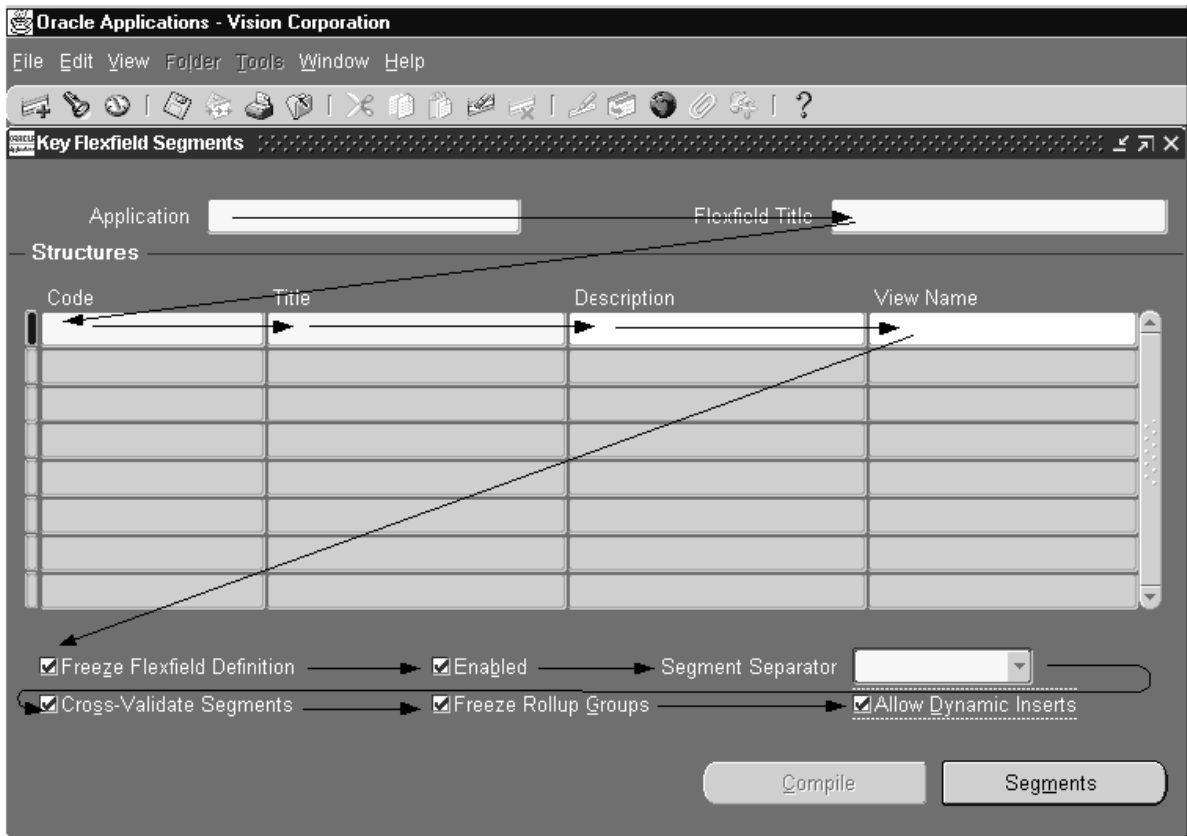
Oracle Applications - Vision Corporation

File Edit View Folder Tools Window Help

Key Flexfield Segments

Application

Flexfield Title

Structures

| Code | Title | Description | View Name |
|---|---|---|---|
| | | | |
| | | | |
| | | | |
| | | | |
| | | | |
| | | | |
| | | | |
| | | | |

☑Freeze Flexfield Definition ☑Enabled Segment Separator

☑Cross-Validate Segments ☑Freeze Rollup Groups ☑Allow Dynamic Inserts

Compile Segments